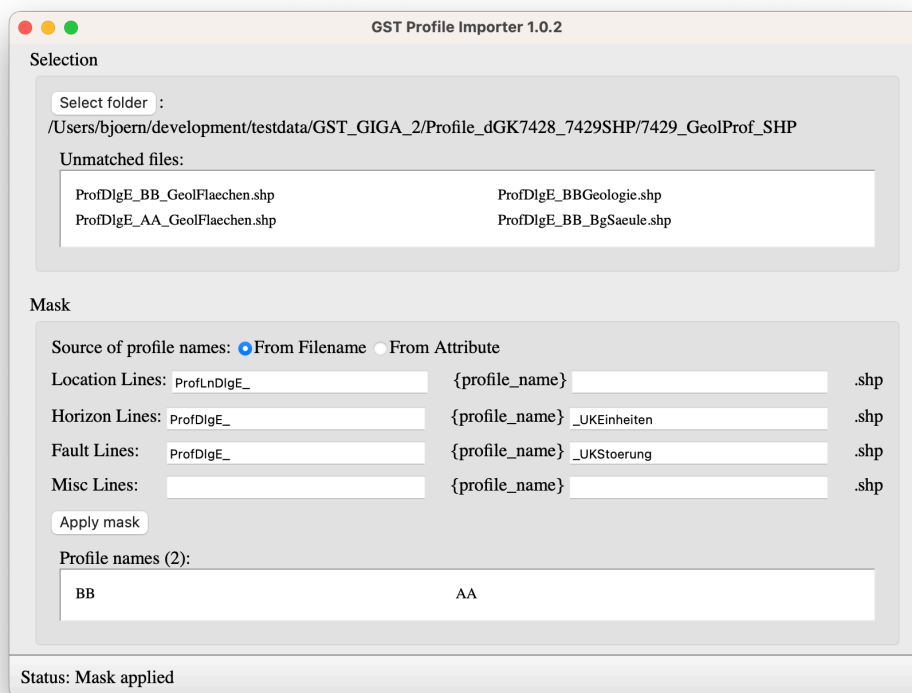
GST Profile Importer 1.0.2

Selection

Select folder :
/Users/bjoern/development/testdata/GST_GIGA_2/Profile_dGK7428_7429SHP/7429_GeolProf_SHP

Unmatched files:

ProfDlgE_BB_GeolFlaechen.shp
ProfDlgE_BBGeologie.shp
ProfDlgE_AA_GeolFlaechen.shp
ProfDlgE_BB_BgSaeule.shp

Mask

Source of profile names: From Filename From Attribute

Location Lines: ProfLnDlgE_ {profile_name} .shp
Horizon Lines: ProfDlgE_ {profile_name} _UKEinheiten .shp
Fault Lines: ProfDlgE_ {profile_name} _UKStoerung .shp
Misc Lines: {profile_name} .shp

Apply mask

Profile names (2):

BB
AA

Status: Mask applied